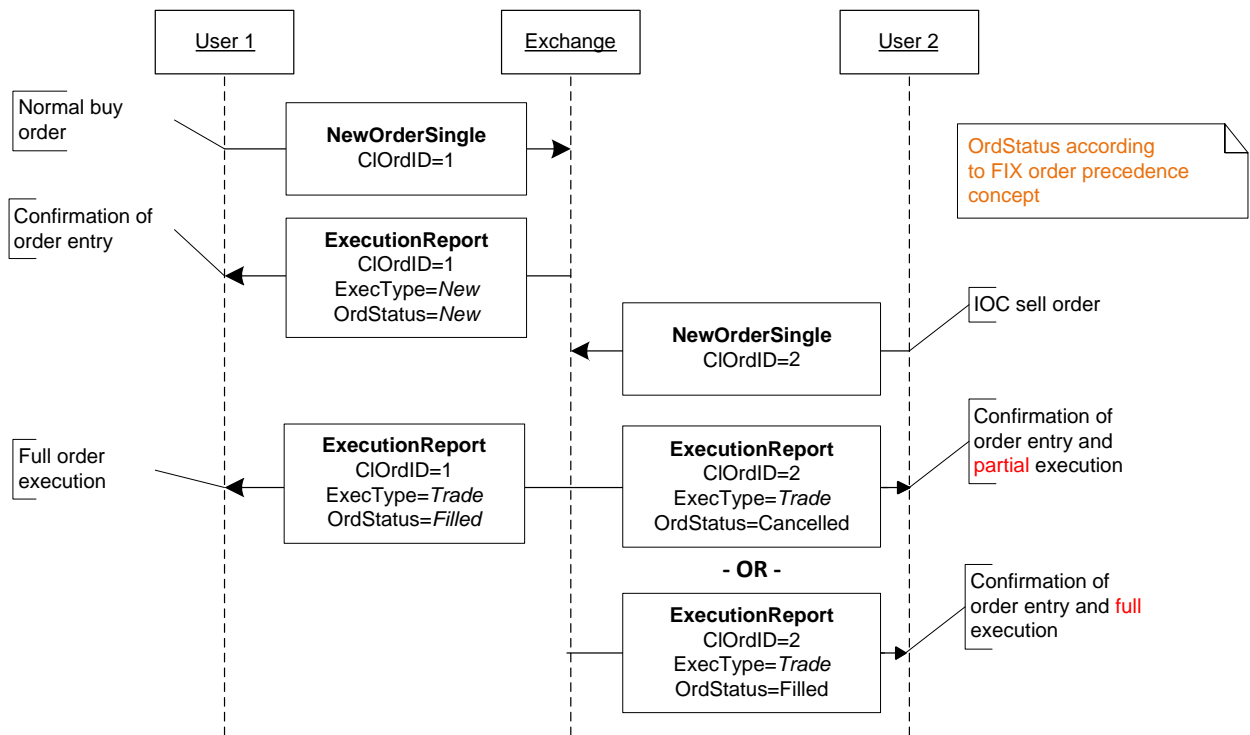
User 1

Exchange

User 2

Normal buy order

NewOrderSingle
ClOrdID=1

OrdStatus according to FIX order precedence concept

Confirmation of order entry

ExecutionReport
ClOrdID=1
ExecType=*New*
OrdStatus=*New*

IOC sell order

NewOrderSingle
ClOrdID=2

Full order execution

ExecutionReport
ClOrdID=1
ExecType=*Trade*
OrdStatus=*Filled*

ExecutionReport
ClOrdID=2
ExecType=*Trade*
OrdStatus=Cancelled

Confirmation of order entry and partial execution

- OR -

Confirmation of order entry and full execution

ExecutionReport
ClOrdID=2
ExecType=*Trade*
OrdStatus=Filled